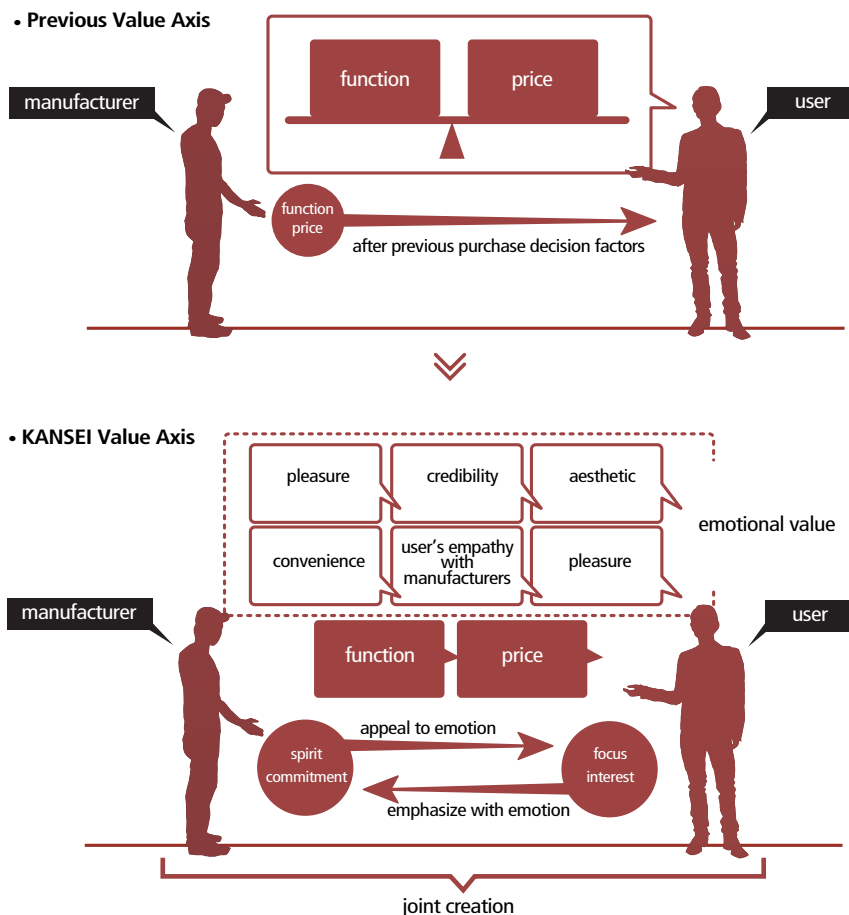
• Previous Value Axis

manufacturer

function

price

user

function
price

after previous purchase decision factors

• KANSEI Value Axis

pleasure

credibility

aesthetic

emotional value

convenience

user's empathy with manufacturers

pleasure

manufacturer

function

price

user

appeal to emotion

spirit
commitment

focus
interest

emphasize with emotion

joint creation